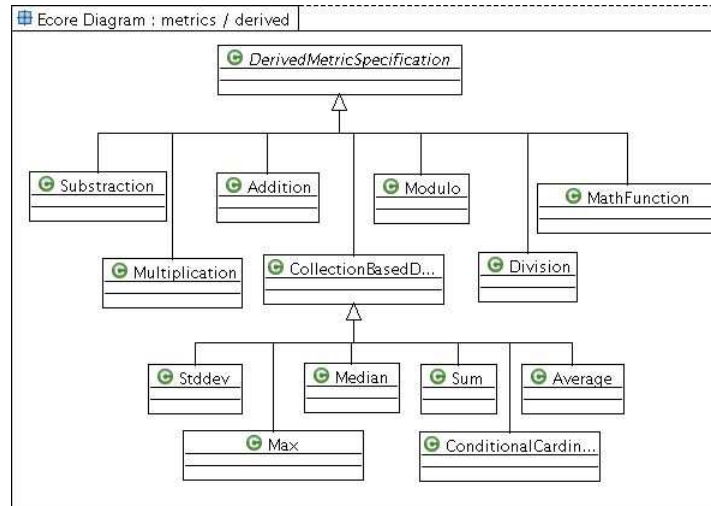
Ecore Diagram : metrics / derived

DerivedMetricSpecification

Substraction

Addition

Modulo

MathFunction

Multiplication

CollectionBasedD...

Division

Stddev

Median

Sum

Average

Max

ConditionalCardin...